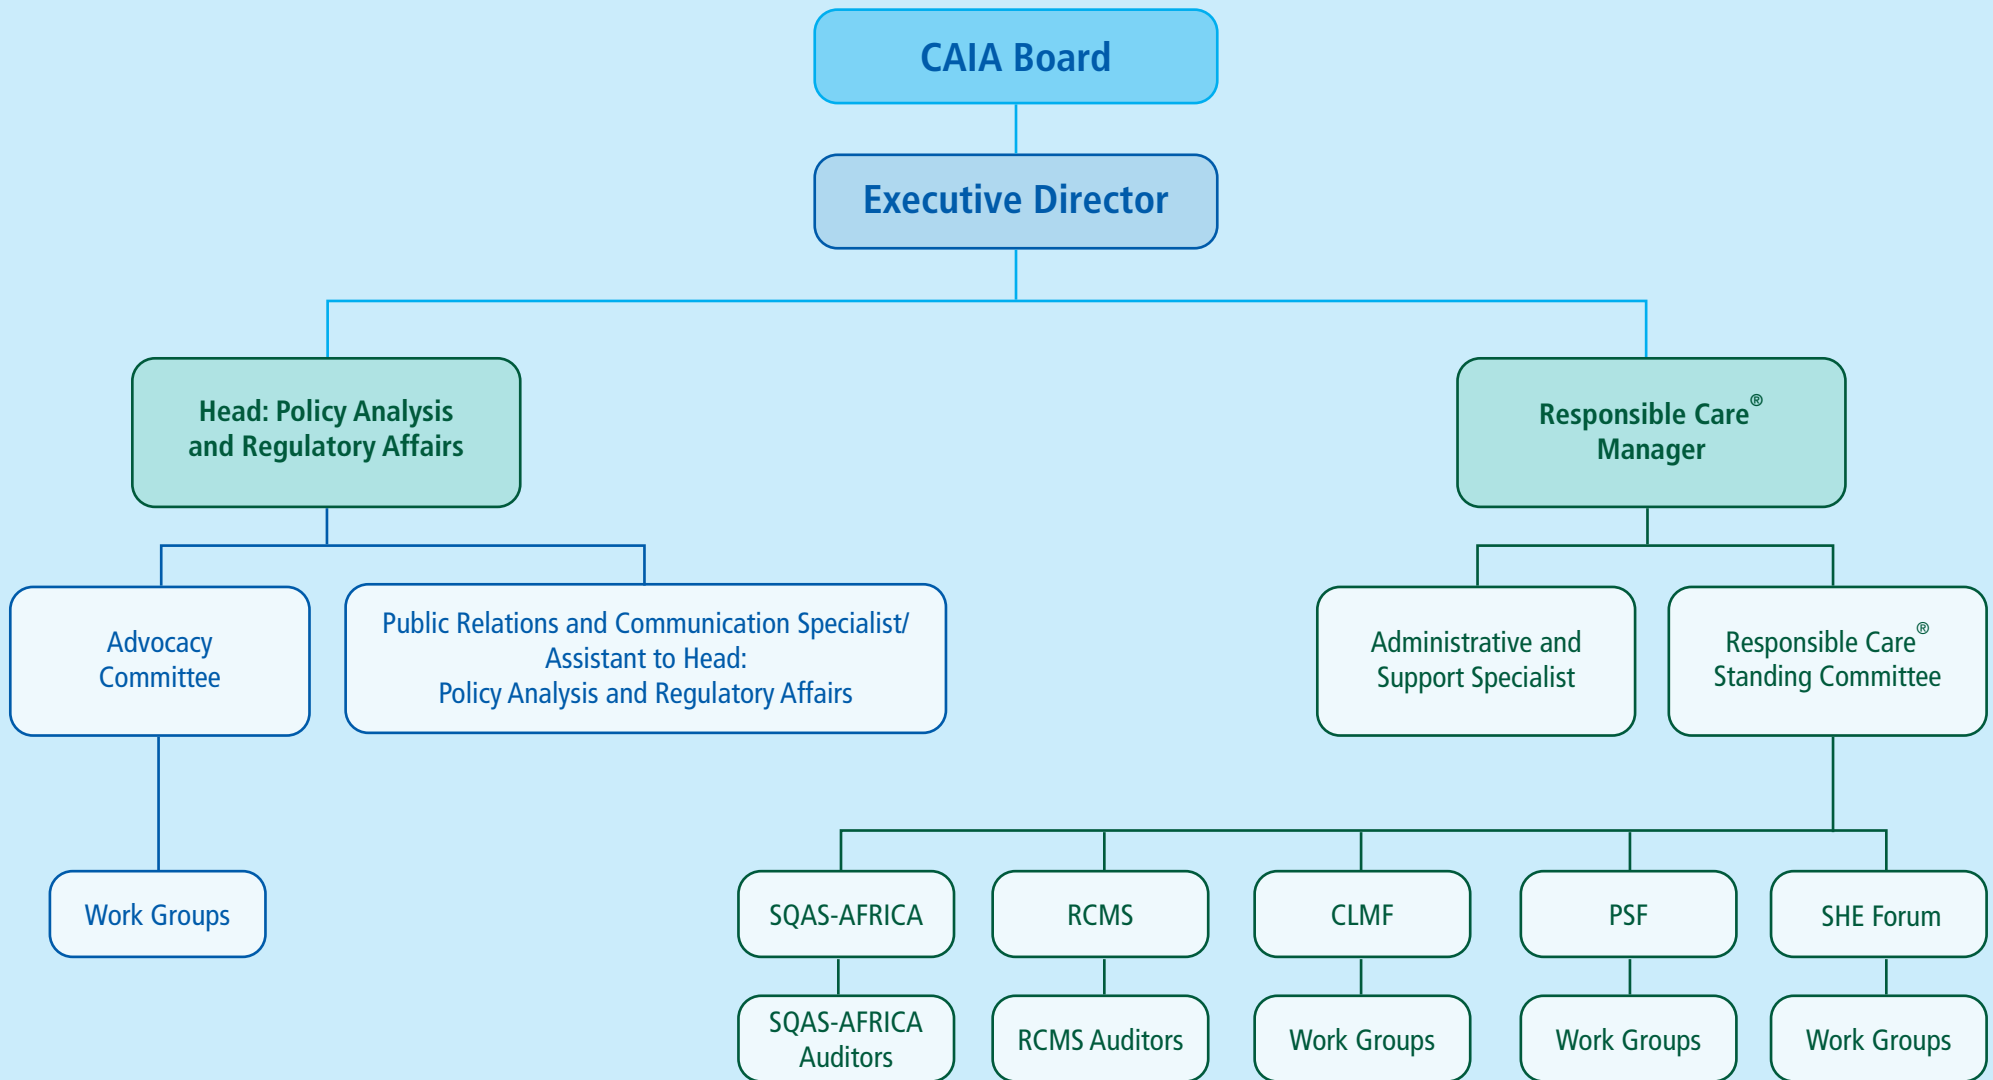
CAIA Board

Executive Director

Head: Policy Analysis and Regulatory Affairs

Responsible Care® Manager

Advocacy Committee

Public Relations and Communication Specialist/ Assistant to Head: Policy Analysis and Regulatory Affairs

Administrative and Support Specialist

Responsible Care® Standing Committee

Work Groups

SQAS-AFRICA

RCMS

CLMF

PSF

SHE Forum

SQAS-AFRICA Auditors

RCMS Auditors

Work Groups

Work Groups

Work Groups